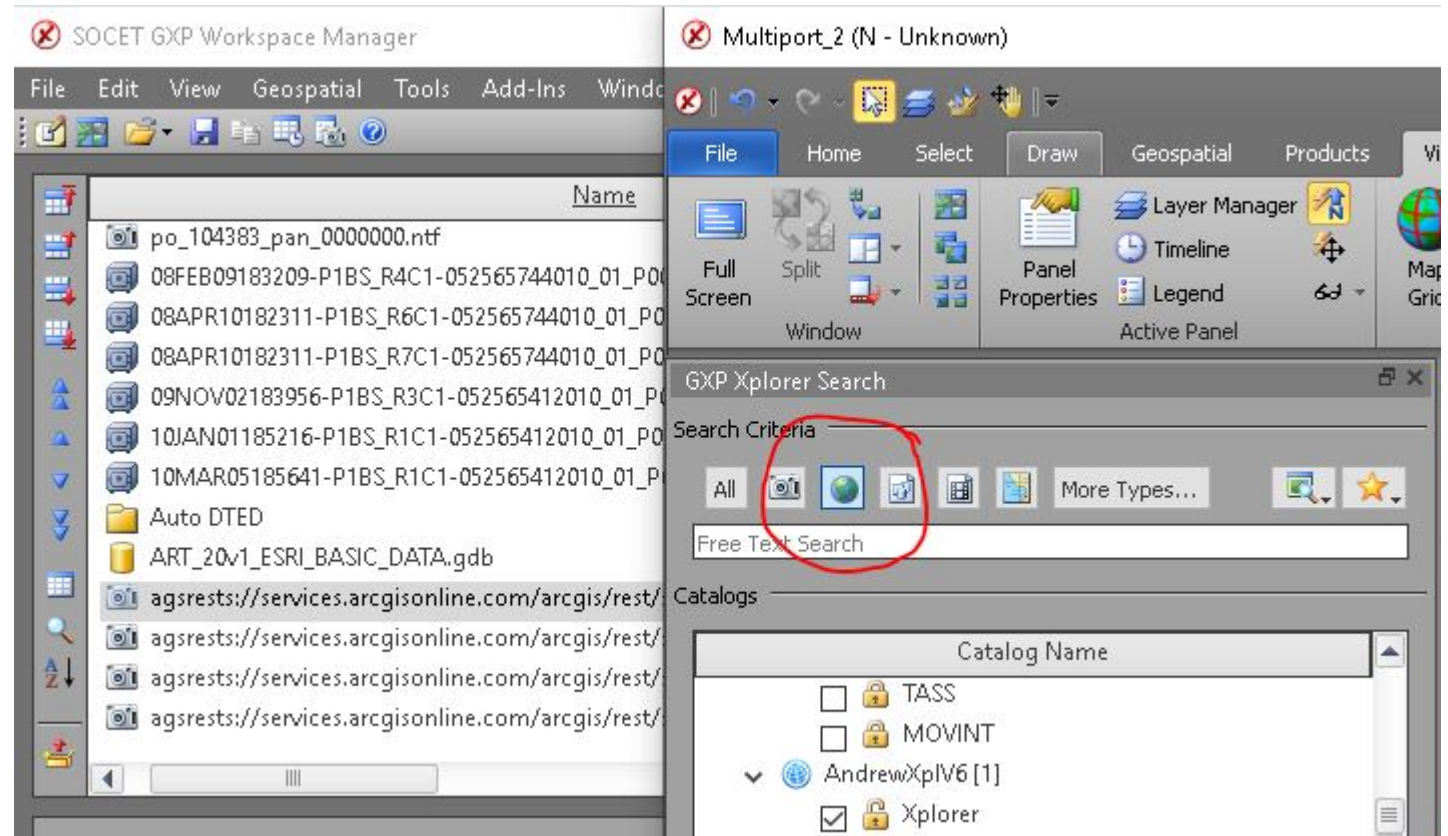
SOCET GXP Workspace Manager

File Edit View Geospatial Tools Add-Ins Windo

Name

po_104383_pan_0000000.ntf
08FEB09183209-P1BS_R4C1-052565744010_01_P0
08APR10182311-P1BS_R6C1-052565744010_01_P0
08APR10182311-P1BS_R7C1-052565744010_01_P0
09NOV02183956-P1BS_R3C1-052565412010_01_P
10JAN01185216-P1BS_R1C1-052565412010_01_P0
10MAR05185641-P1BS_R1C1-052565412010_01_P
Auto DTED
ART_20v1_ESRI_BASIC_DATA.gdb
agsrests://services.arcgisonline.com/arcgis/rest/
agsrests://services.arcgisonline.com/arcgis/rest/
agsrests://services.arcgisonline.com/arcgis/rest/
agsrests://services.arcgisonline.com/arcgis/rest/

Multiport_2 (N - Unknown)

File Home Select Draw Geospatial Products Vi

Full Screen
Split
Window
Panel Properties
Layer Manager
Timeline
Legend
Active Panel
Map Grid

GXP Xplorer Search

Search Criteria

All
More Types...

Free Text Search

Catalogs

Catalog Name

TASS
MOVINT
AndrewXplV6 [1]
Xplorer